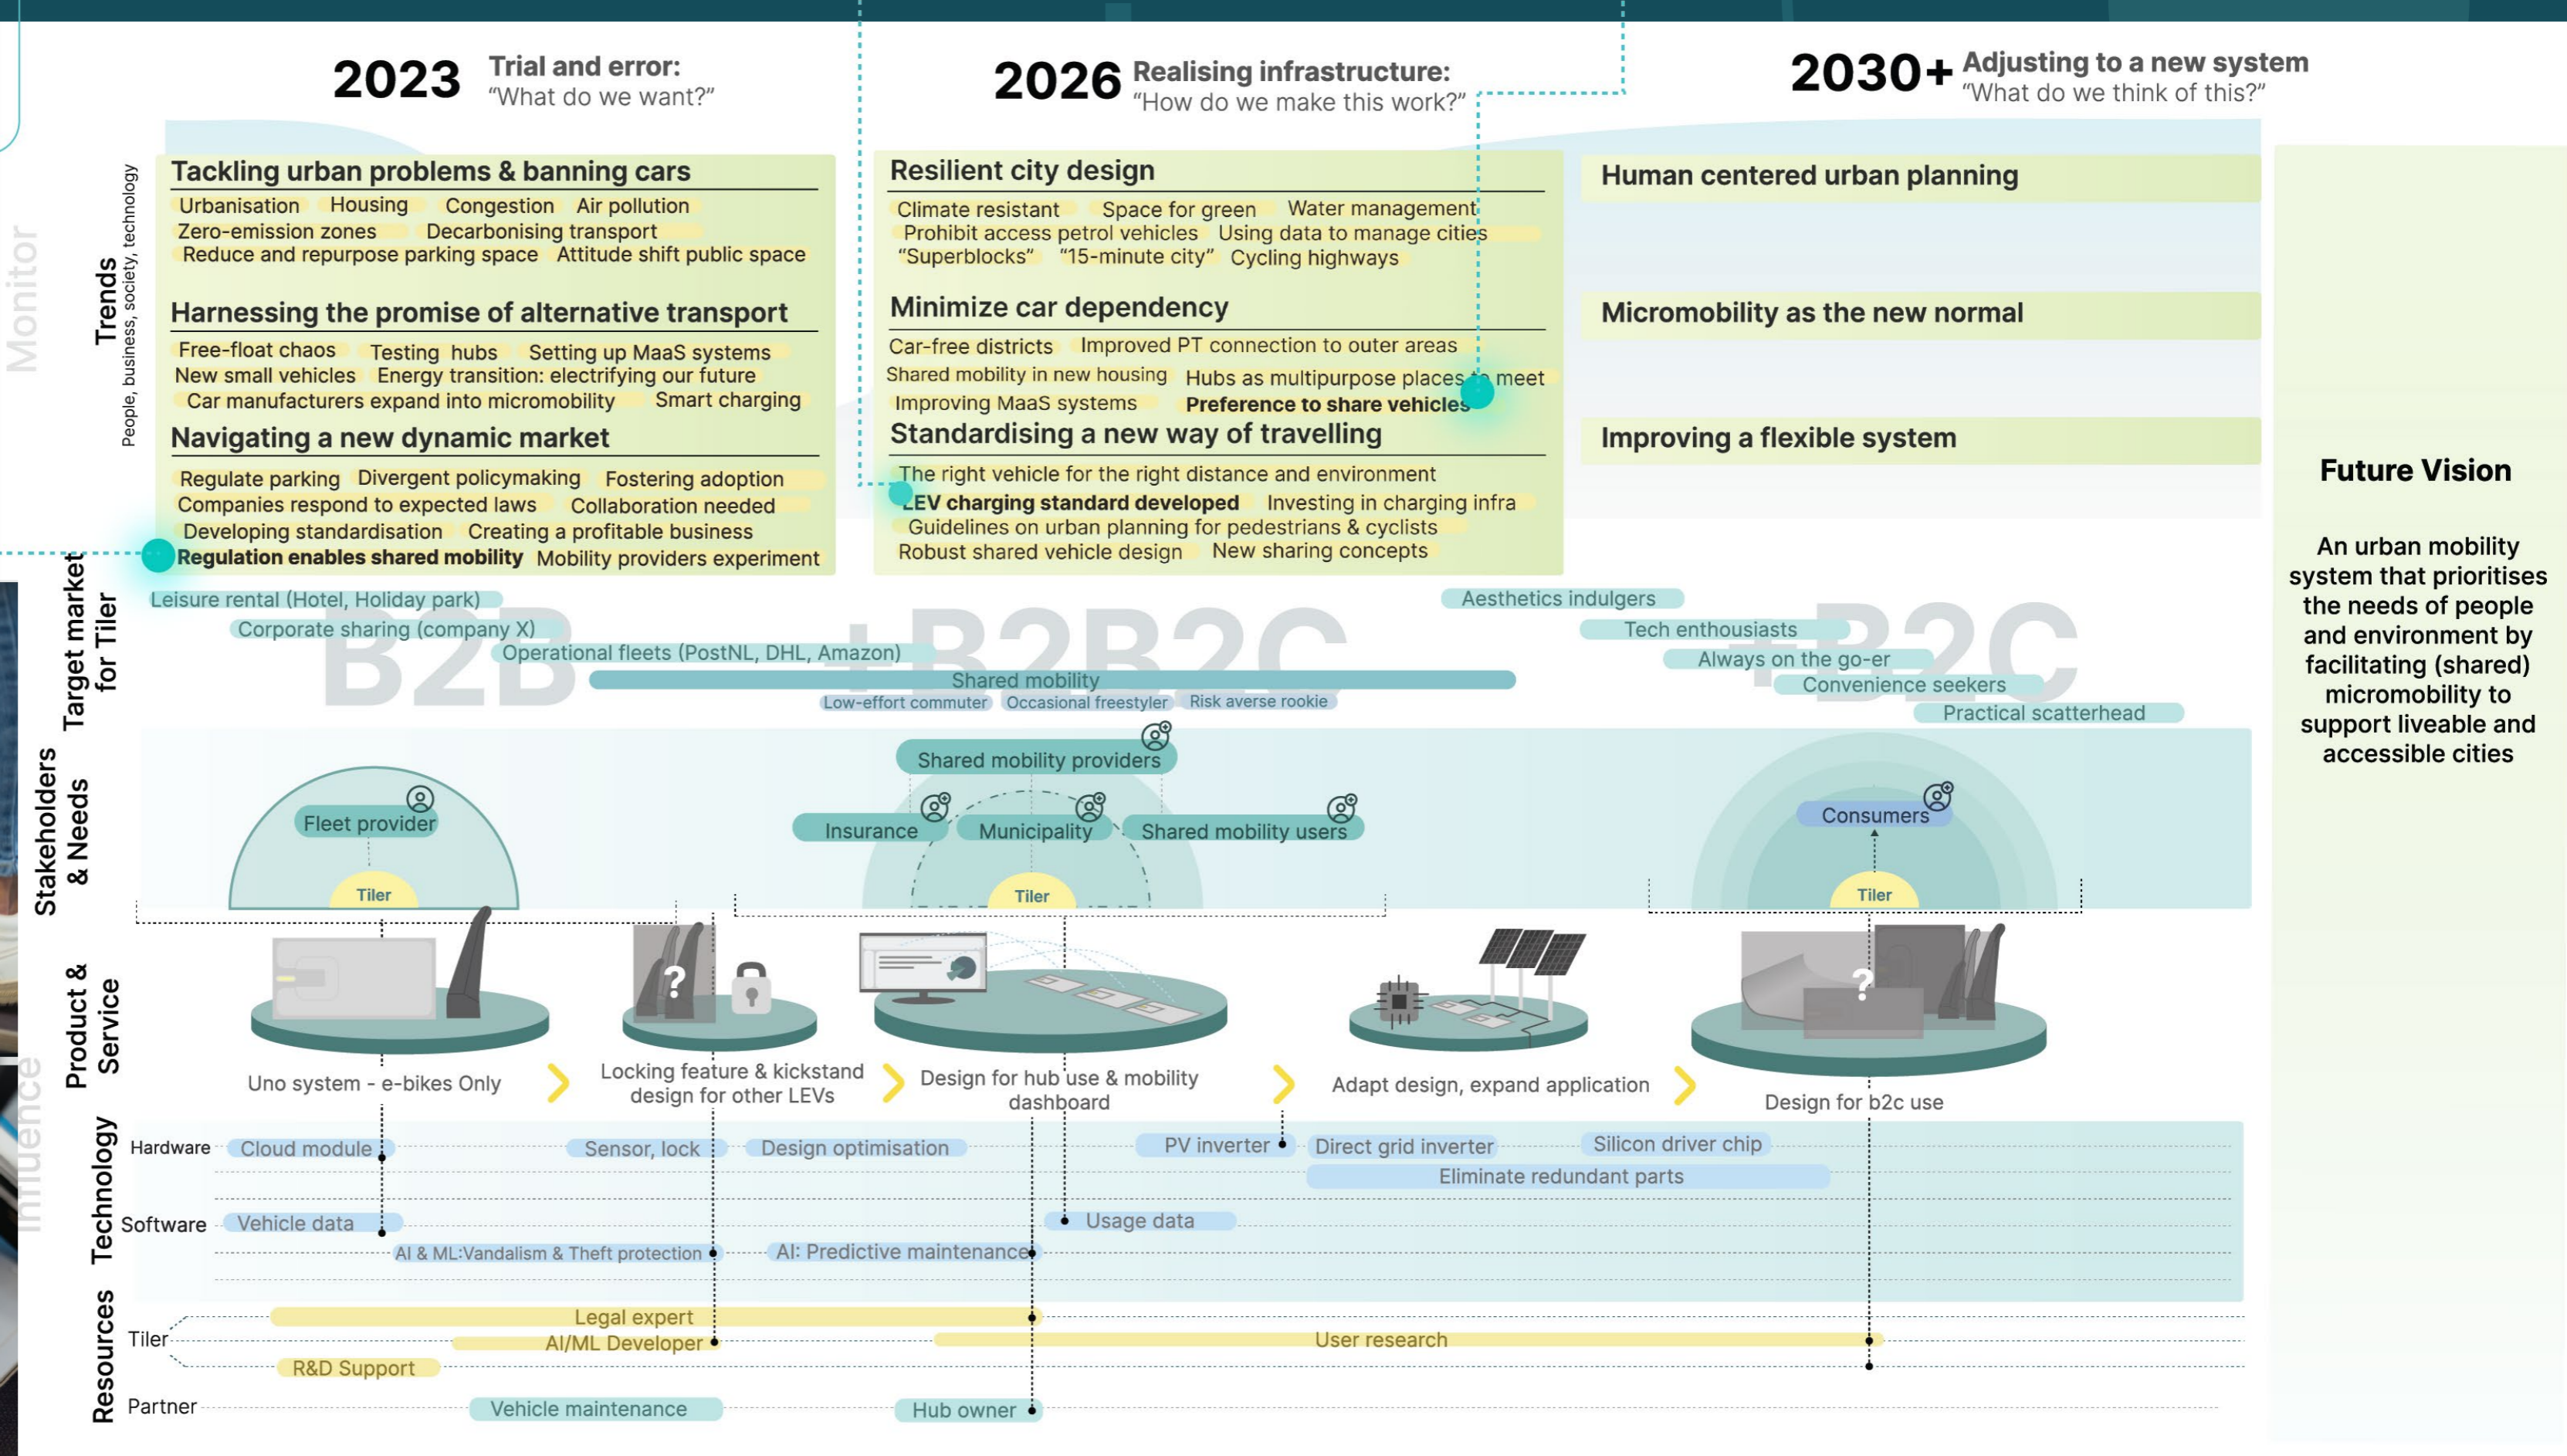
2023 Trial and error:
"What do we want?"

2026 Realising infrastructure:
"How do we make this work?"

2030+ Adjusting to a new system
"What do we think of this?"

Monitor

Trends
People, business, society, technology

Tackling urban problems & banning cars
Urbanisation Housing Congestion Air pollution
Zero-emission zones Decarbonising transport
Reduce and repurpose parking space Attitude shift public space

Harnessing the promise of alternative transport
Free-float chaos Testing hubs Setting up MaaS systems
New small vehicles Energy transition: electrifying our future
Car manufacturers expand into micromobility Smart charging

Navigating a new dynamic market
Regulate parking Divergent policymaking Fostering adoption
Companies respond to expected laws Collaboration needed
Developing standardisation Creating a profitable business
Regulation enables shared mobility Mobility providers experiment

Resilient city design
Climate resistant Space for green Water management
Prohibit access petrol vehicles Using data to manage cities
"Superblocks" "15-minute city" Cycling highways

Minimize car dependency
Car-free districts Improved PT connection to outer areas
Shared mobility in new housing Hubs as multipurpose places to meet
Improving MaaS systems Preference to share vehicles

Standardising a new way of travelling
The right vehicle for the right distance and environment
LEV charging standard developed Investing in charging infra
Guidelines on urban planning for pedestrians & cyclists
Robust shared vehicle design New sharing concepts

Human centered urban planning

Micromobility as the new normal

Improving a flexible system

Future Vision

An urban mobility system that prioritises the needs of people and environment by facilitating (shared) micromobility to support liveable and accessible cities

Target market for Tiler
B2B +B2B2C +B2C
Leisure rental (Hotel, Holiday park)
Corporate sharing (company X)
Operational fleets (PostNL, DHL, Amazon)
Shared mobility
Low-effort commuter Occasional freestyler Risk averse rookie
Aesthetics indulgers
Tech enthusiasts
Always on the go-er
Convenience seekers
Practical scatterhead

Stakeholders & Needs
Fleet provider
Tiler
Shared mobility providers
Insurance Municipality Shared mobility users
Tiler
Consumers
Tiler

Product & Service
Uno system - e-bikes Only
Locking feature & kickstand design for other LEVs
Design for hub use & mobility dashboard
Adapt design, expand application
Design for b2c use

Influence

Technology
Hardware
Cloud module Sensor, lock Design optimisation PV inverter Direct grid inverter Silicon driver chip
Eliminate redundant parts
Software
Vehicle data Usage data
AI & ML:Vandalism & Theft protection AI: Predictive maintenance

Resources
Tiler
Legal expert
AI/ML Developer User research
R&D Support
Partner
Vehicle maintenance Hub owner